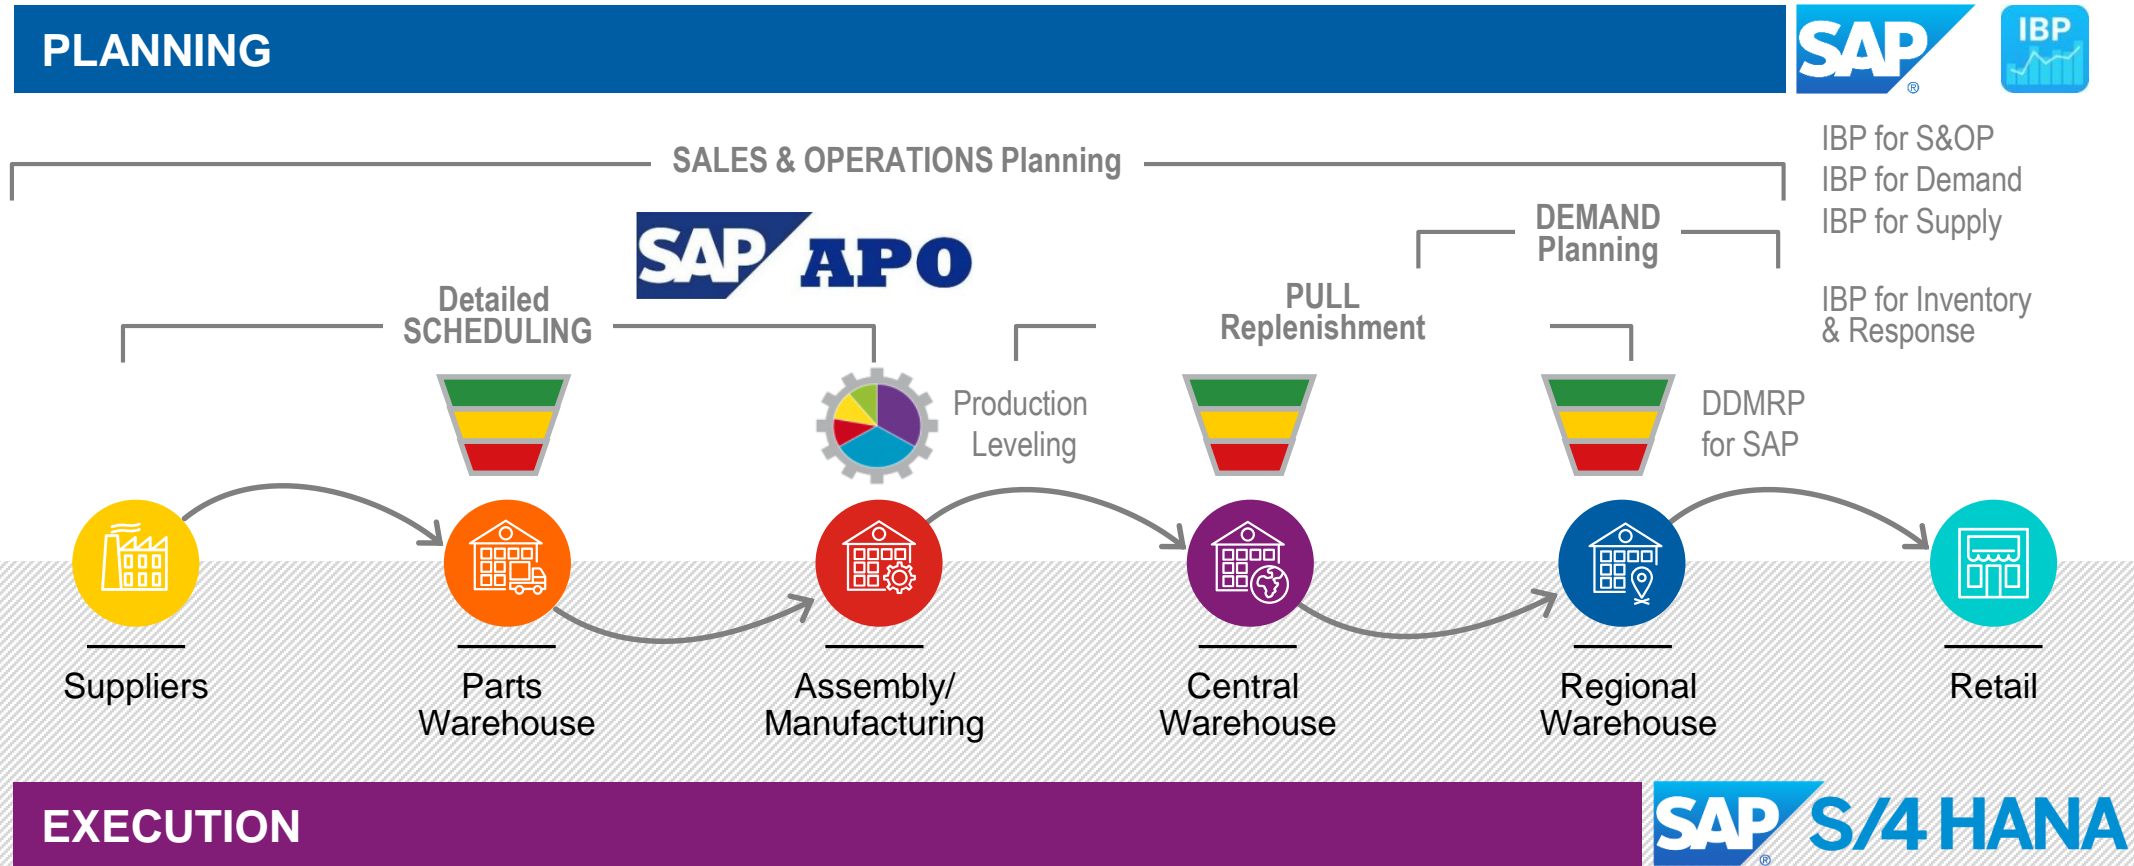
PLANNING

SAP

IBP

SALES & OPERATIONS Planning

IBP for S&OP
IBP for Demand
IBP for Supply

SAP APO

DEMAND Planning

IBP for Inventory & Response

Detailed SCHEDULING

PULL Replenishment

Production Leveling

DDMRP for SAP

Suppliers

Parts Warehouse

Assembly/ Manufacturing

Central Warehouse

Regional Warehouse

Retail

EXECUTION

SAP S/4HANA